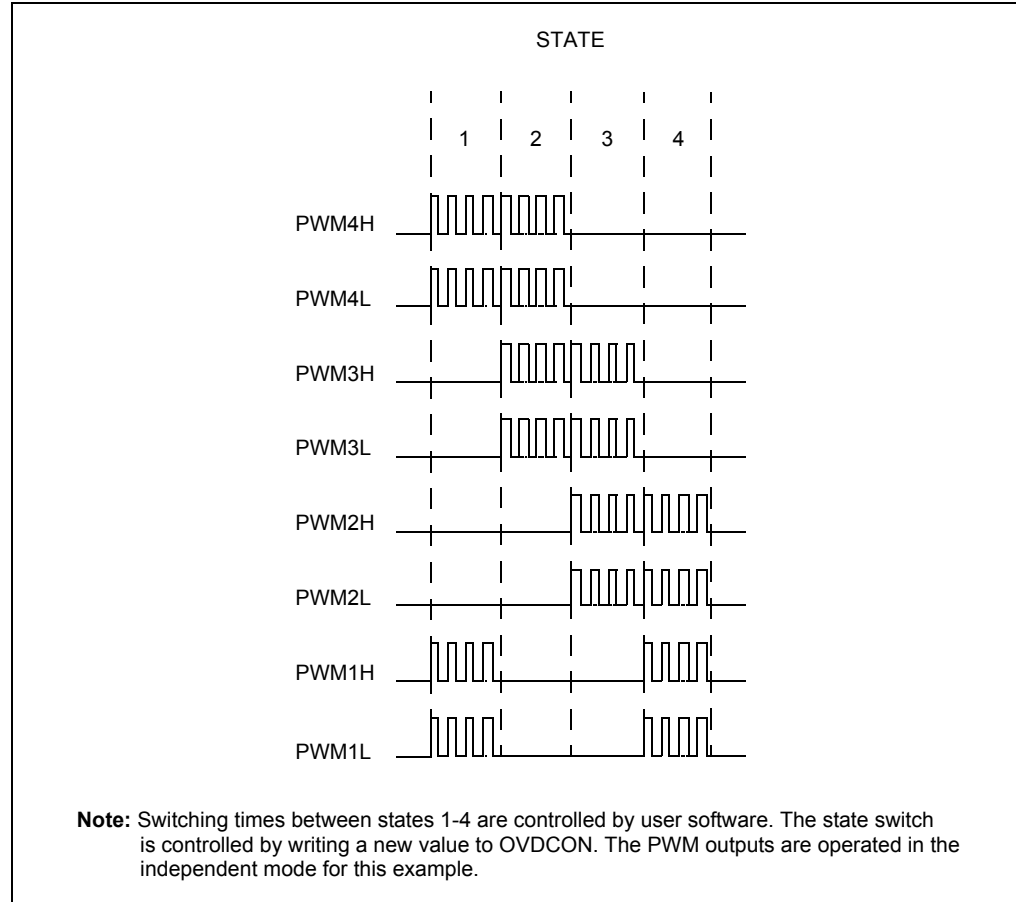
STATE

1

2

3

4

PWM4H

PWM4L

PWM3H

PWM3L

PWM2H

PWM2L

PWM1H

PWM1L

**Note:** Switching times between states 1-4 are controlled by user software. The state switch is controlled by writing a new value to OVDCON. The PWM outputs are operated in the independent mode for this example.